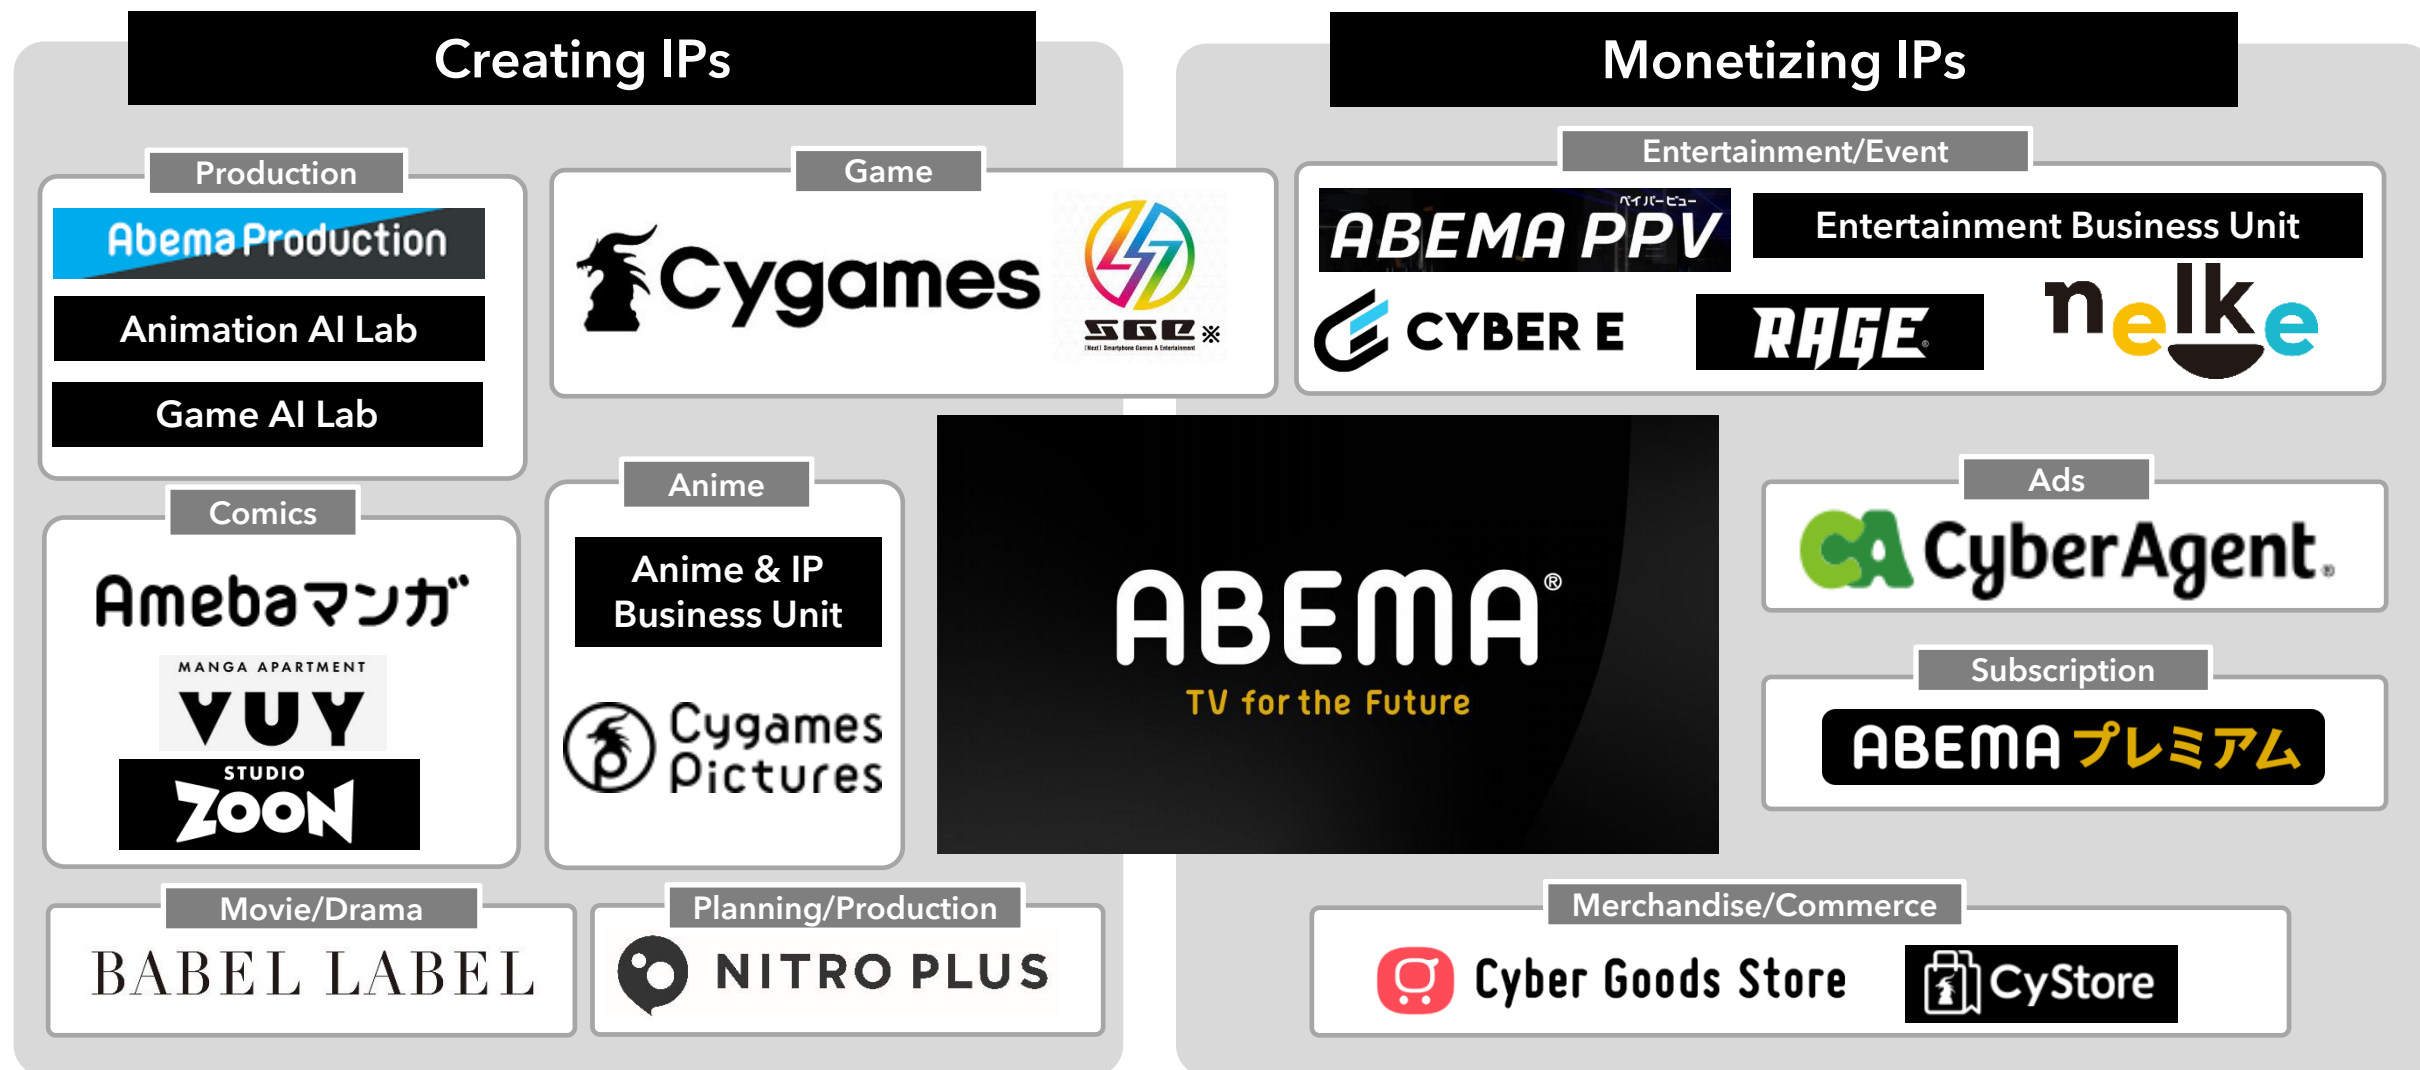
Creating IPs

Production

AbemaProduction

Animation AI Lab

Game AI Lab

Game

Cygames

SGE※

Comics

Amebaマンガ

MANGA APARTMENT

VUY

STUDIO

ZOON

Anime

Anime & IP Business Unit

Cygames Pictures

Movie/Drama

BABEL LABEL

Planning/Production

NITRO PLUS

Monetizing IPs

Entertainment/Event

ペイパービュー

ABEMA PPV

Entertainment Business Unit

CYBER E

RAGE

nelke

ABEMA®

TV for the Future

Ads

CyberAgent.

Subscription

ABEMAプレミアム

Merchandise/Commerce

Cyber Goods Store

CyStore